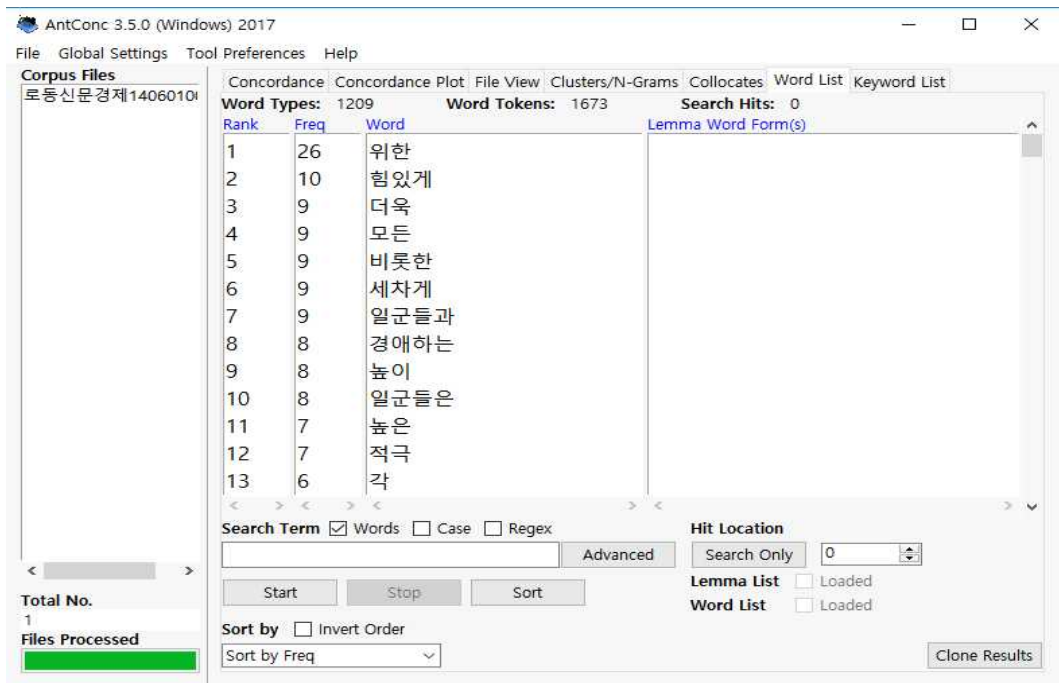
AntConc 3.5.0 (Windows) 2017

File Global Settings Tool Preferences Help

Corpus Files
로동신문경제1406010

Concordance Concordance Plot File View Clusters/N-Grams Collocates Word List Keyword List

Word Types: 1209 Word Tokens: 1673 Search Hits: 0

| Rank | Freq | Word |
|---|---|---|
| 1 | 26 | 위한 |
| 2 | 10 | 힘있게 |
| 3 | 9 | 더욱 |
| 4 | 9 | 모든 |
| 5 | 9 | 비롯한 |
| 6 | 9 | 세차게 |
| 7 | 9 | 일군들과 |
| 8 | 8 | 경애하는 |
| 9 | 8 | 높이 |
| 10 | 8 | 일군들은 |
| 11 | 7 | 높은 |
| 12 | 7 | 적극 |
| 13 | 6 | 각 |

Lemma Word Form(s)

Search Term ☑ Words ☐ Case ☐ Regex
Advanced
Start Stop Sort
Sort by ☐ Invert Order
Sort by Freq

Hit Location
Search Only 0
Lemma List Loaded
Word List Loaded

Total No.
1
Files Processed

Clone Results